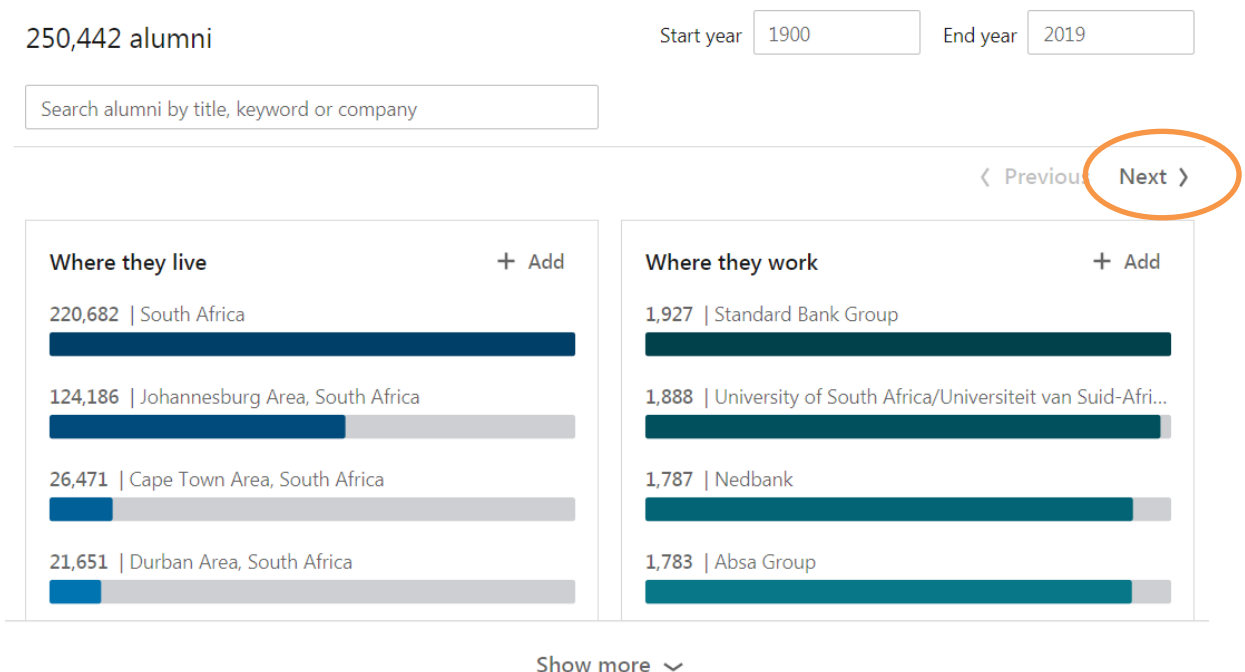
250,442 alumni

Start year 1900

End year 2019

Search alumni by title, keyword or company

‹ Previous Next ›

Where they live

+ Add

220,682 | South Africa

124,186 | Johannesburg Area, South Africa

26,471 | Cape Town Area, South Africa

21,651 | Durban Area, South Africa

Where they work

+ Add

1,927 | Standard Bank Group

1,888 | University of South Africa/Universiteit van Suid-Afri...

1,787 | Nedbank

1,783 | Absa Group

Show more ⌄